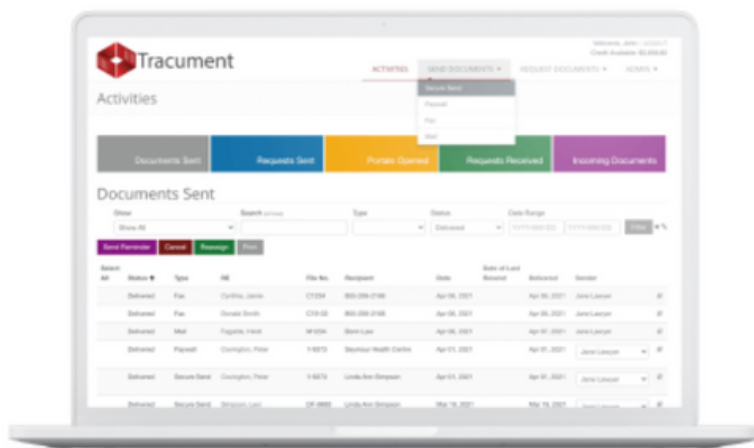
Tracument

Welcome, Jane | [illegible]
Credit Available: $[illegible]

ACTIVITIES   SEND DOCUMENTS ▾   REQUEST DOCUMENTS ▾   ADMIN ▾

Secure Send
Payvault
Fax
Mail

Activities

Documents Sent | Requests Sent | Portals Opened | Requests Received | Incoming Documents

Documents Sent

Show: Show All
Search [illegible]
Type
Status: Delivered
Date Range: YYYY-MM-DD  YYYY-MM-DD  Filter

Send Reminder  Cancel  Reassign  Print

| Select All | Status | Type | RE | File No. | Recipient | Date | Date of Last Resend | Delivered | Sender |
|---|---|---|---|---|---|---|---|---|---|
| | Delivered | Fax | Cynthia, Jamie | CT234 | 800-299-2166 | Apr 06, 2021 | | Apr 06, 2021 | Jane Lawyer |
| | Delivered | Fax | Donald Smith | CT8-33 | 800-299-2166 | Apr 06, 2021 | | Apr 06, 2021 | Jane Lawyer |
| | Delivered | Mail | Fagaste, Hank | M1234 | Stern Law | Apr 06, 2021 | | Apr 06, 2021 | Jane Lawyer |
| | Delivered | Payvault | Covington, Peter | 1-5073 | Seymour Health Centre | Apr 01, 2021 | | Apr 01, 2021 | Jane Lawyer |
| | Delivered | Secure Send | Covington, Peter | 1-5073 | Linda Ann Simpson | Apr 01, 2021 | | Apr 01, 2021 | Jane Lawyer |
| | Delivered | Secure Send | Simpson, Lani | OF-4669 | Linda Ann Simpson | Mar 19, 2021 | | Mar 19, 2021 | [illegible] |